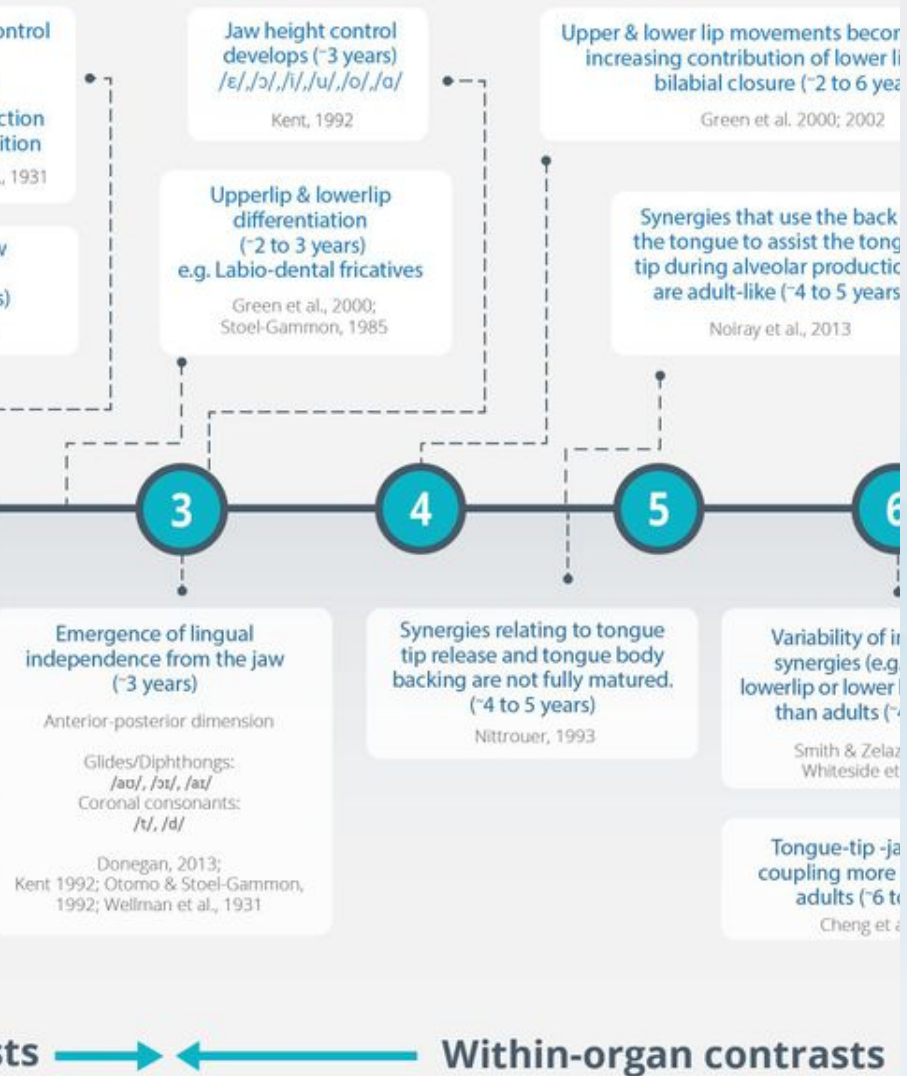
ontrol

ction
ition

, 1931

w

s)

Jaw height control develops (~3 years) /ɛ/,/ɔ/,/i/,/u/,/o/,/ɑ/

Kent, 1992

Upperlip & lowerlip differentiation (~2 to 3 years) e.g. Labio-dental fricatives

Green et al., 2000; Stoel-Gammon, 1985

Upper & lower lip movements becor increasing contribution of lower li bilabial closure (~2 to 6 yea

Green et al. 2000; 2002

Synergies that use the back the tongue to assist the tong tip during alveolar productio are adult-like (~4 to 5 years

Noiray et al., 2013

3

4

5

6

Emergence of lingual independence from the jaw (~3 years)

Anterior-posterior dimension

Glides/Diphthongs: /aʊ/, /ɔɪ/, /aɪ/ Coronal consonants: /t/, /d/

Donegan, 2013; Kent 1992; Otomo & Stoel-Gammon, 1992; Wellman et al., 1931

Synergies relating to tongue tip release and tongue body backing are not fully matured. (~4 to 5 years)

Nittrouer, 1993

Variability of i synergies (e.g. lowerlip or lower than adults (~

Smith & Zela Whiteside et

Tongue-tip -ja coupling more adults (~6 t

Cheng et

ts

Within-organ contrasts